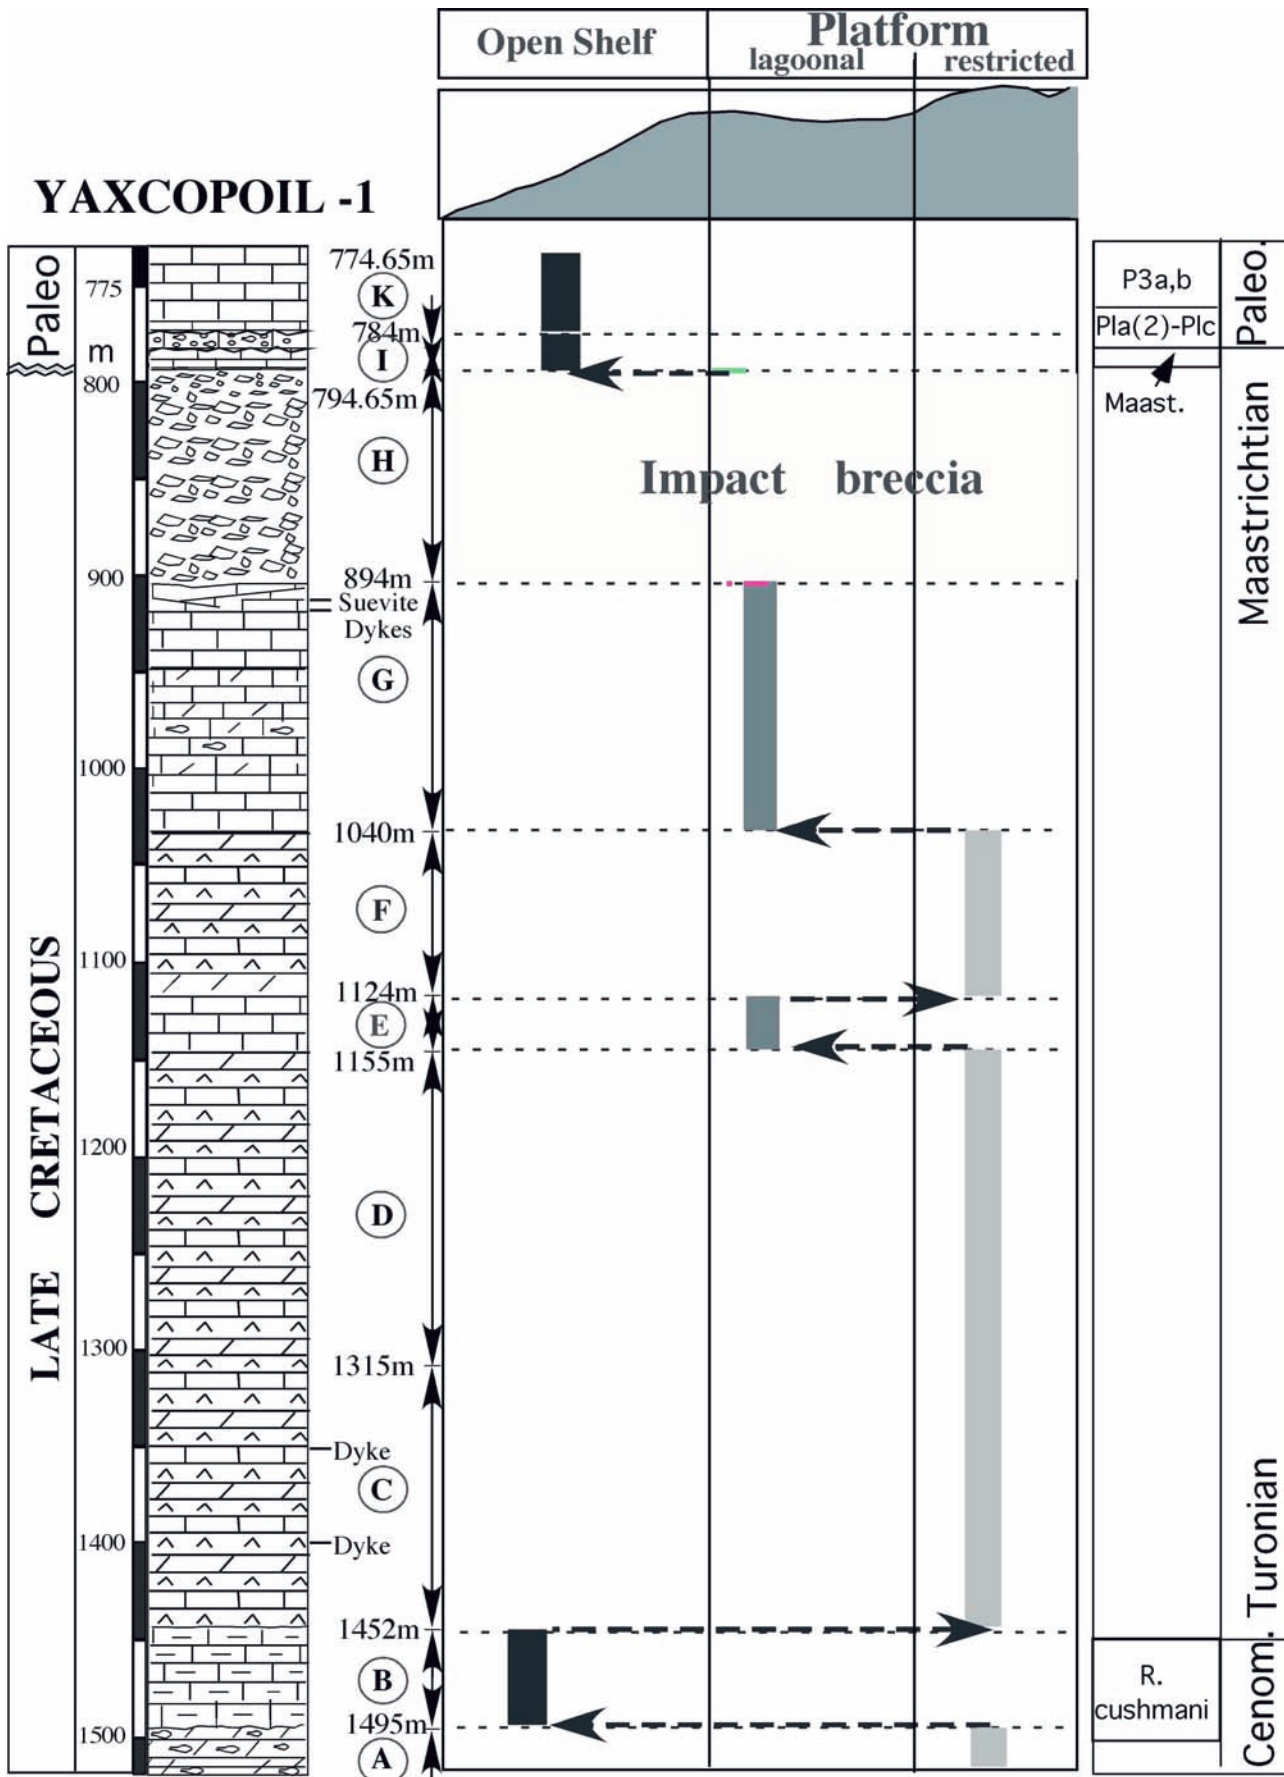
Open Shelf

Platform

lagoonal

restricted

YAXCOPOIL -1

Paleo

LATE CRETACEOUS

775

m

800

900

1000

1100

1200

1300

1400

1500

774.65m

K

784m

I

794.65m

H

894m

Suevite Dykes

G

1040m

F

1124m

E

1155m

D

1315m

Dyke

C

Dyke

1452m

B

1495m

A

Impact breccia

P3a,b

Pla(2)-Plc

Maast.

R. cushmani

Paleo.

Maastrichtian

Turonian

Cenom.